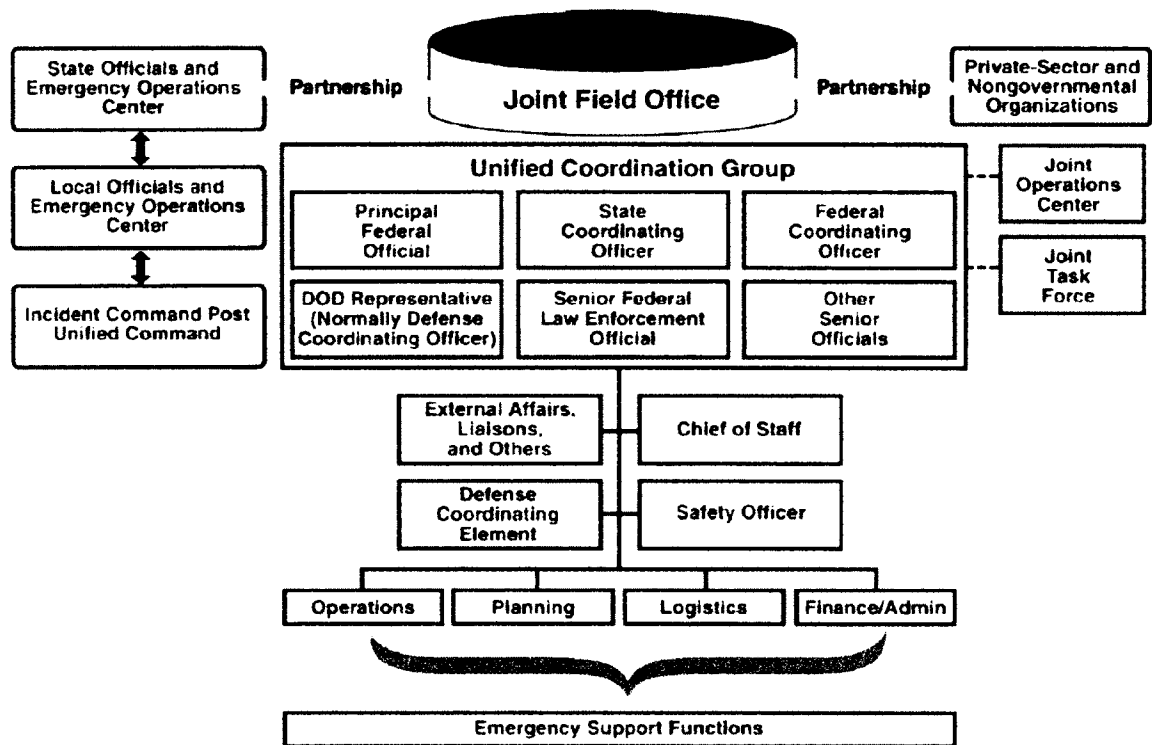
State Officials and Emergency Operations Center

Partnership

Joint Field Office

Partnership

Private-Sector and Nongovernmental Organizations

Local Officials and Emergency Operations Center

Incident Command Post Unified Command

Unified Coordination Group

Principal Federal Official

State Coordinating Officer

Federal Coordinating Officer

DOD Representative (Normally Defense Coordinating Officer)

Senior Federal Law Enforcement Official

Other Senior Officials

Joint Operations Center

Joint Task Force

External Affairs, Liaisons, and Others

Chief of Staff

Defense Coordinating Element

Safety Officer

Operations

Planning

Logistics

Finance/Admin

Emergency Support Functions